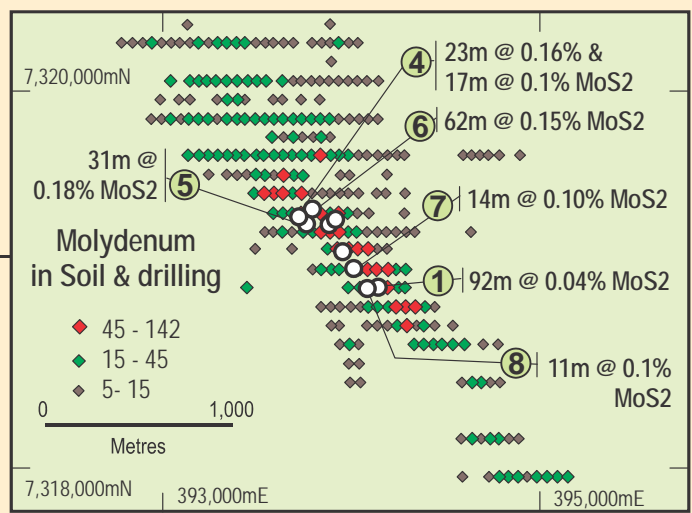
7,320,000mN

4 23m @ 0.16% & 17m @ 0.1% MoS2

6 62m @ 0.15% MoS2

31m @ 0.18% MoS2 5

7 14m @ 0.10% MoS2

Molydenum in Soil & drilling

1 92m @ 0.04% MoS2

45 - 142
15 - 45
5- 15

8 11m @ 0.1% MoS2

0 1,000
Metres

7,318,000mN 393,000mE 395,000mE